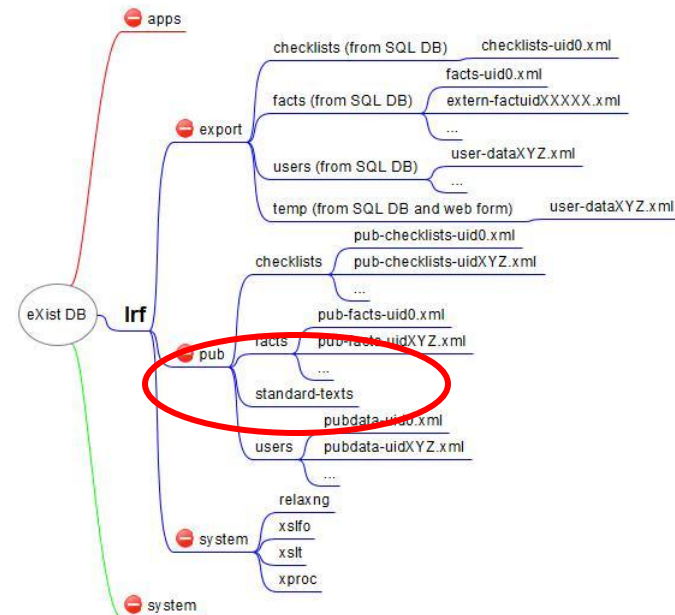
apps

eXist DB

lrf

export

checklists (from SQL DB)

checklists-uid0.xml

facts (from SQL DB)

facts-uid0.xml

extern-factuidXXXXX.xml

...

users (from SQL DB)

user-dataXYZ.xml

...

temp (from SQL DB and web form)

user-dataXYZ.xml

pub

checklists

pub-checklists-uid0.xml

pub-checklists-uidXYZ.xml

...

facts

pub-facts-uid0.xml

pub-facts-uidXYZ.xml

...

standard-texts

users

pubdata-uid0.xml

pubdata-uidXYZ.xml

...

system

relaxng

xslfo

xslt

xproc

system